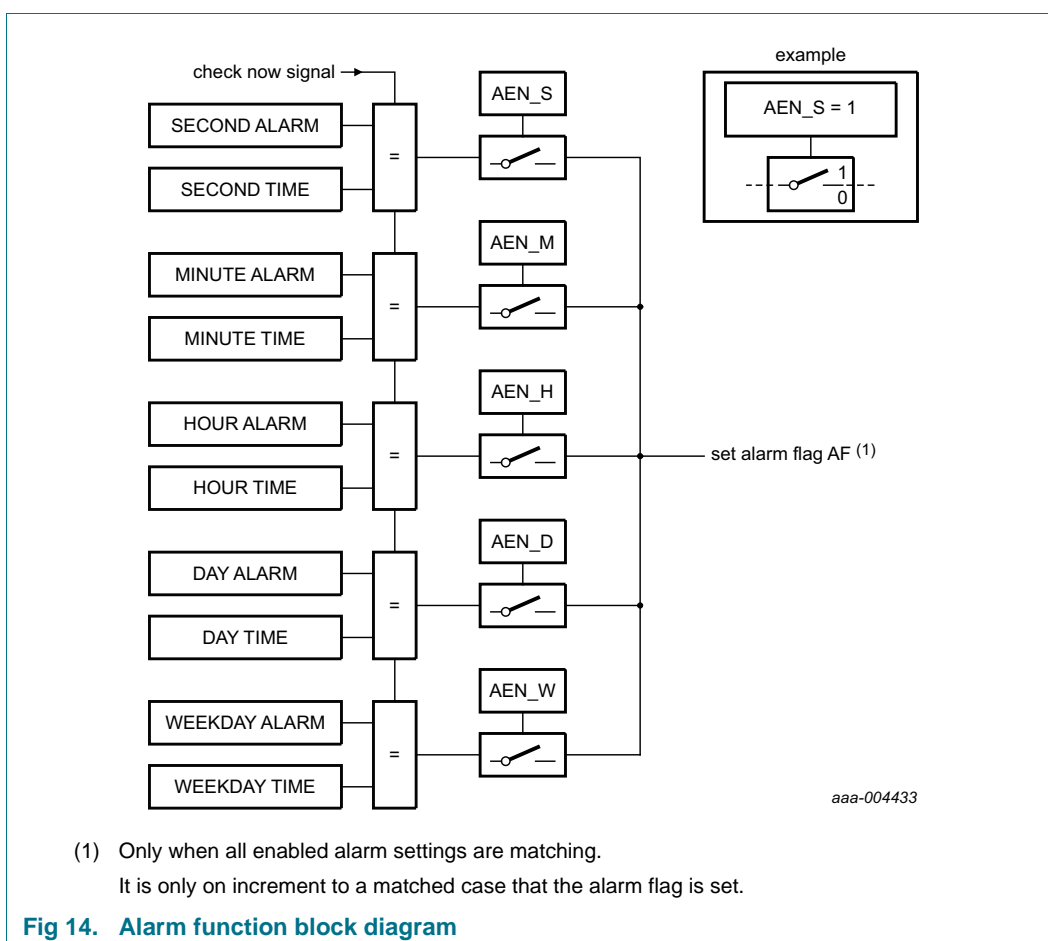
check now signal

example

AEN_S = 1

1

0

SECOND ALARM

=

AEN_S

SECOND TIME

MINUTE ALARM

=

AEN_M

MINUTE TIME

HOUR ALARM

=

AEN_H

set alarm flag AF $^{(1)}$

HOUR TIME

DAY ALARM

=

AEN_D

DAY TIME

WEEKDAY ALARM

=

AEN_W

WEEKDAY TIME

aaa-004433

(1) Only when all enabled alarm settings are matching.

It is only on increment to a matched case that the alarm flag is set.

Fig 14. Alarm function block diagram